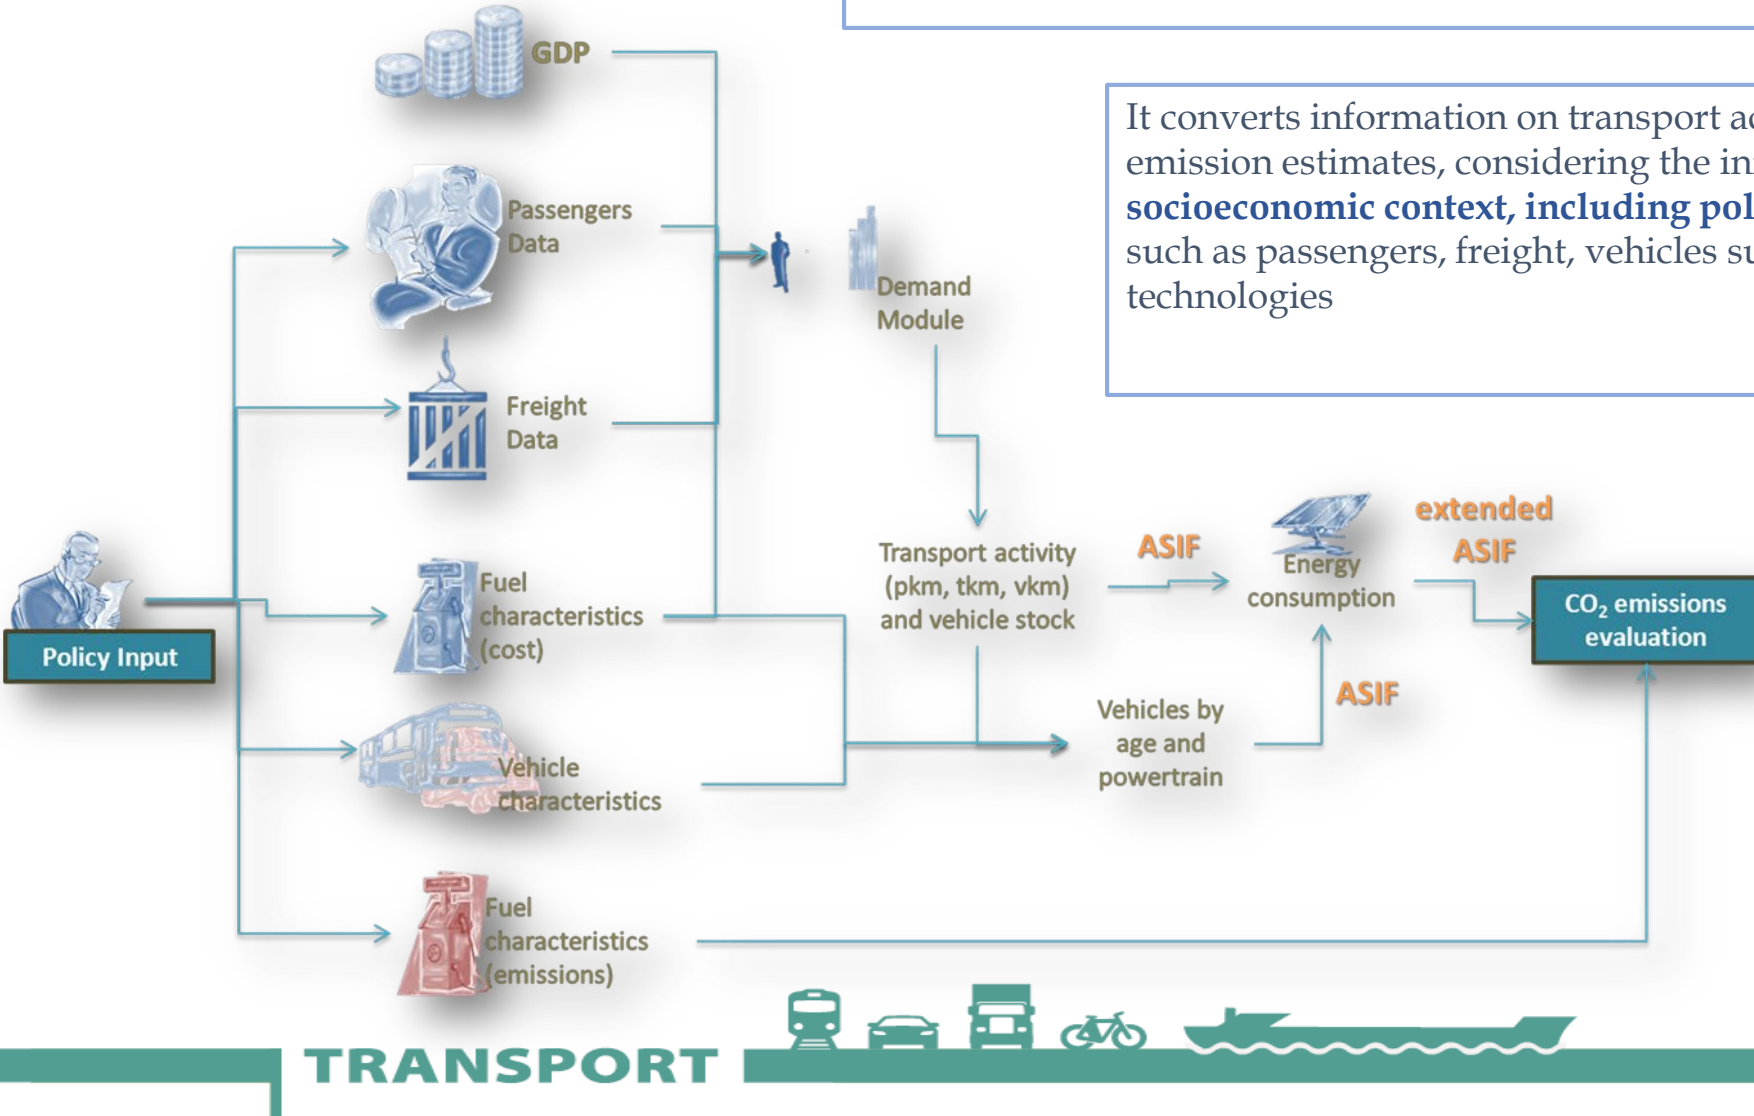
GDP

Passengers Data

Freight Data

Demand Module

It converts information on transport a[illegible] emission estimates, considering the in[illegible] **socioeconomic context, including pol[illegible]** such as passengers, freight, vehicles s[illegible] technologies

Policy Input

Fuel characteristics (cost)

Vehicle characteristics

Fuel characteristics (emissions)

Transport activity (pkm, tkm, vkm) and vehicle stock

ASIF

Energy consumption

extended ASIF

$CO_2$ emissions evaluation

ASIF

Vehicles by age and powertrain

TRANSPORT